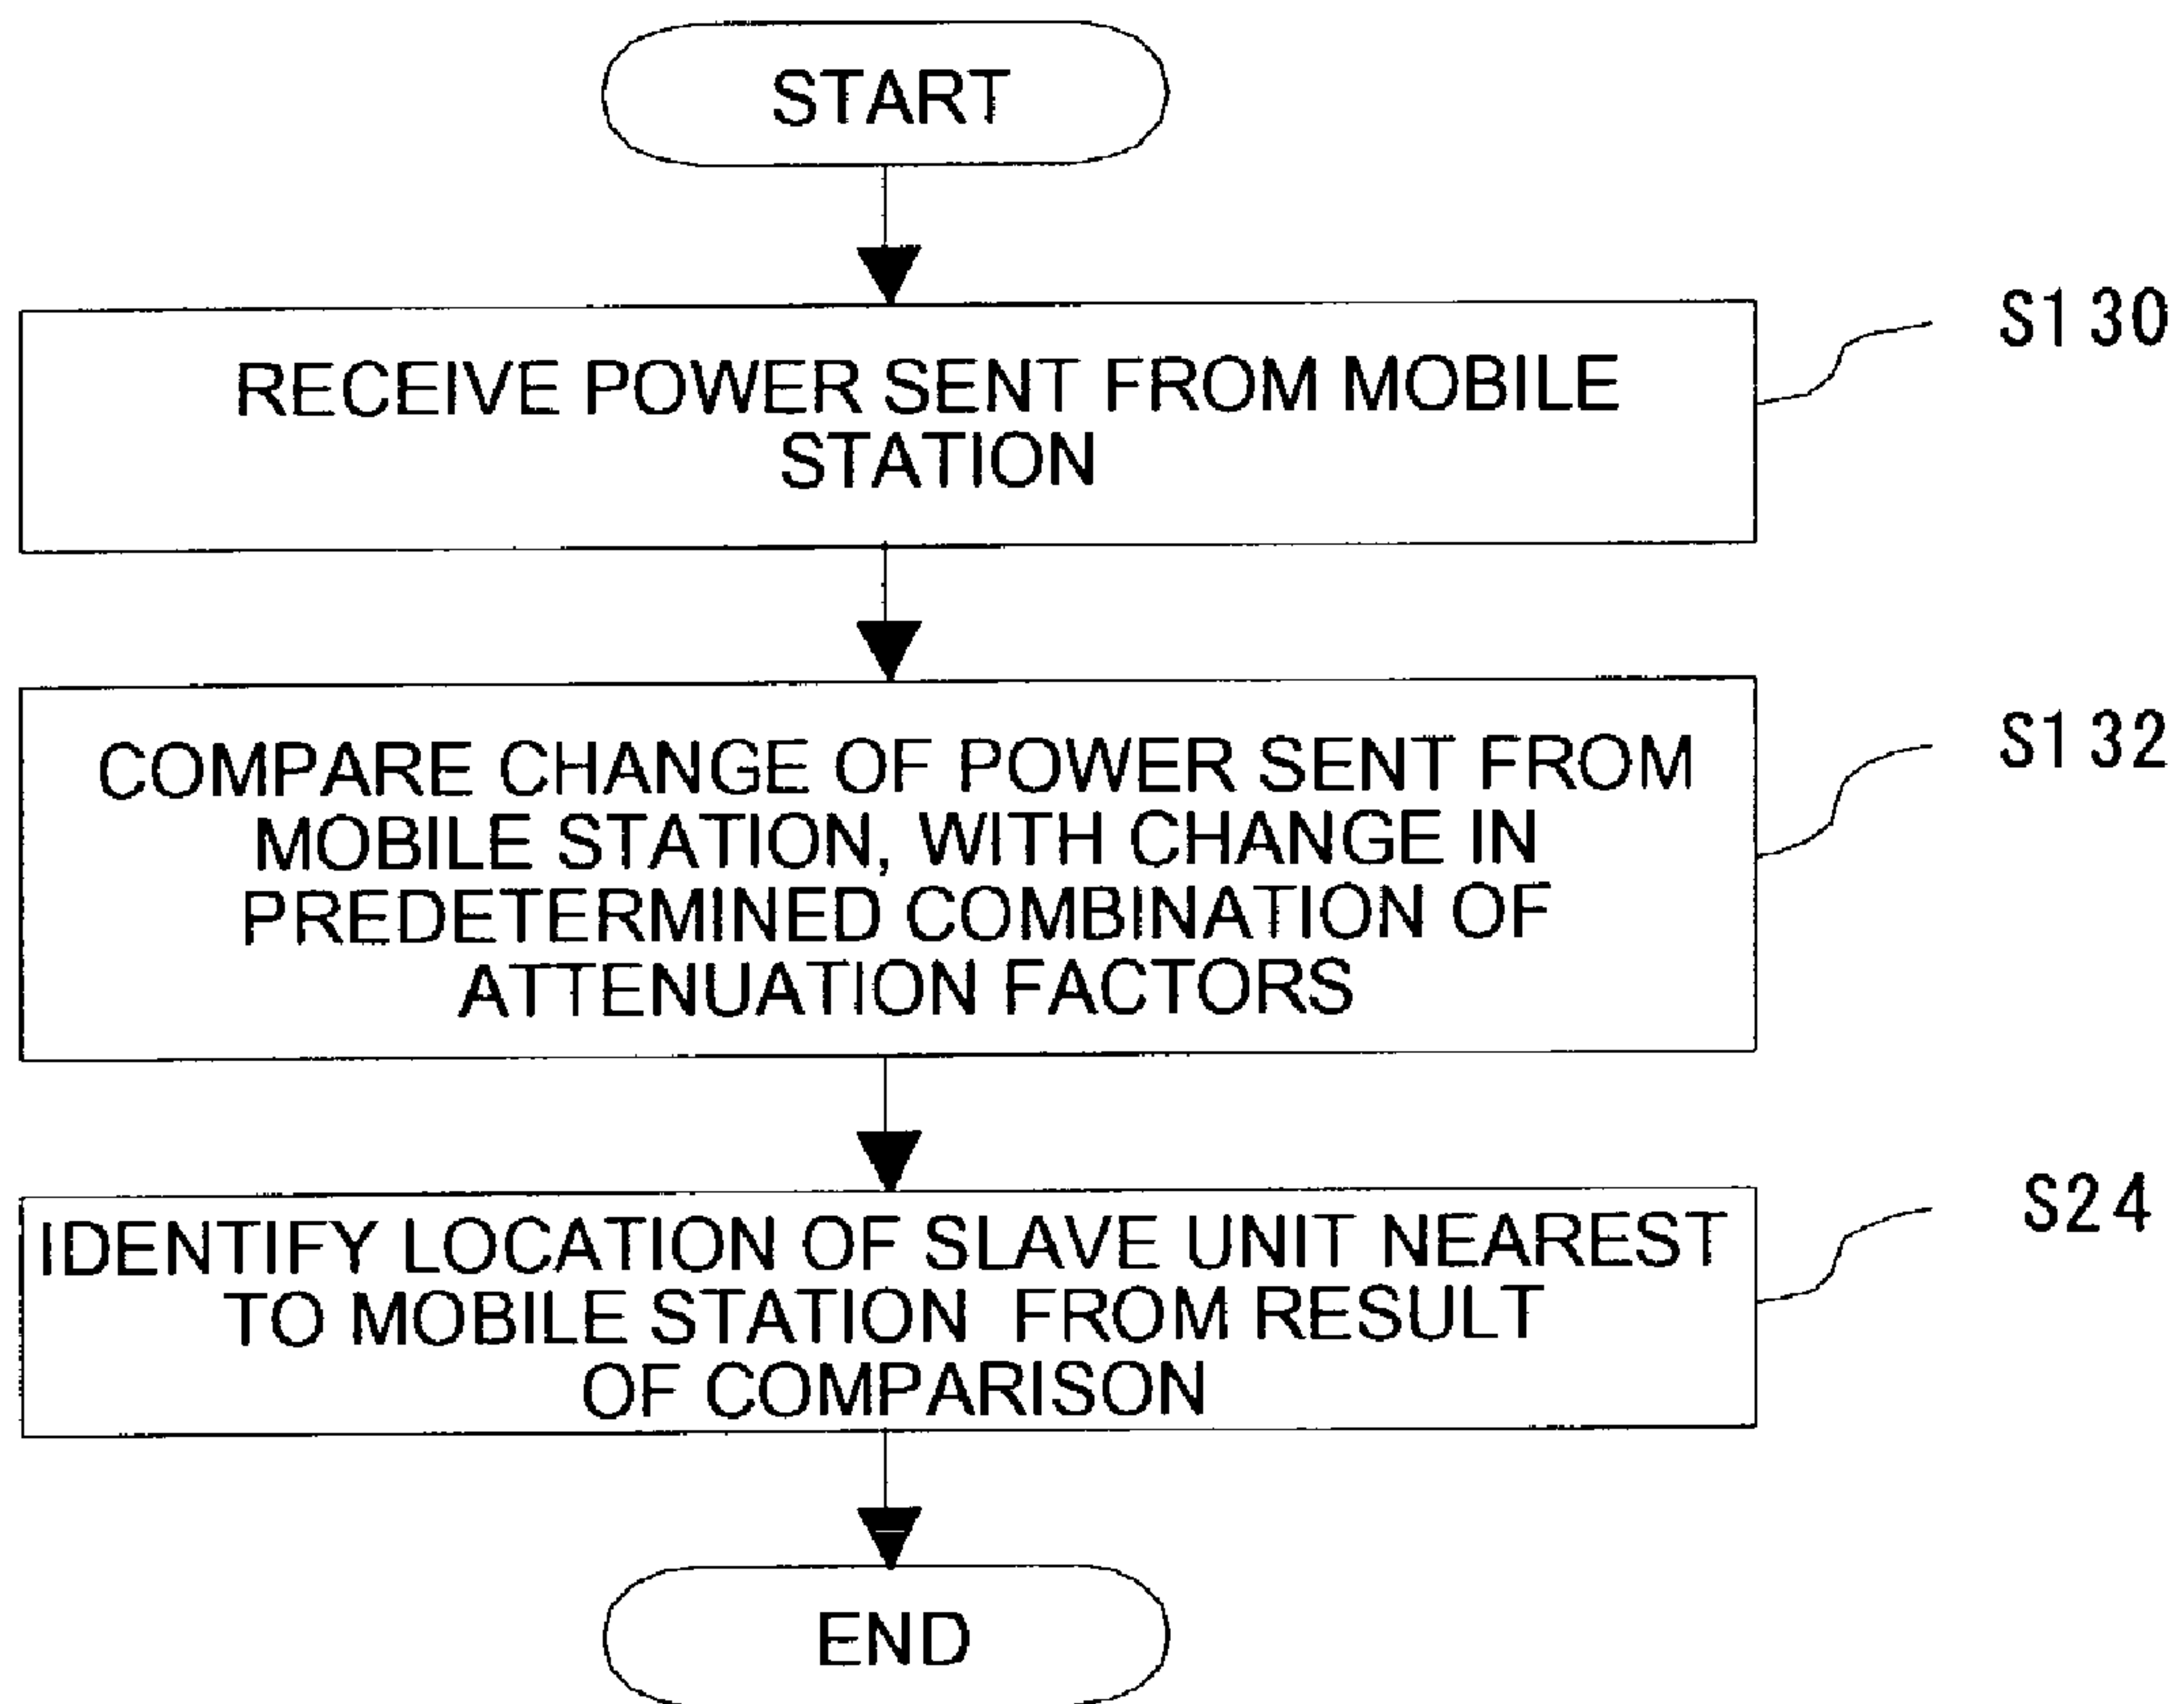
START

RECEIVE POWER SENT FROM MOBILE STATION

S130

COMPARE CHANGE OF POWER SENT FROM MOBILE STATION, WITH CHANGE IN PREDETERMINED COMBINATION OF ATTENUATION FACTORS

S132

IDENTIFY LOCATION OF SLAVE UNIT NEAREST TO MOBILE STATION FROM RESULT OF COMPARISON

S24

END